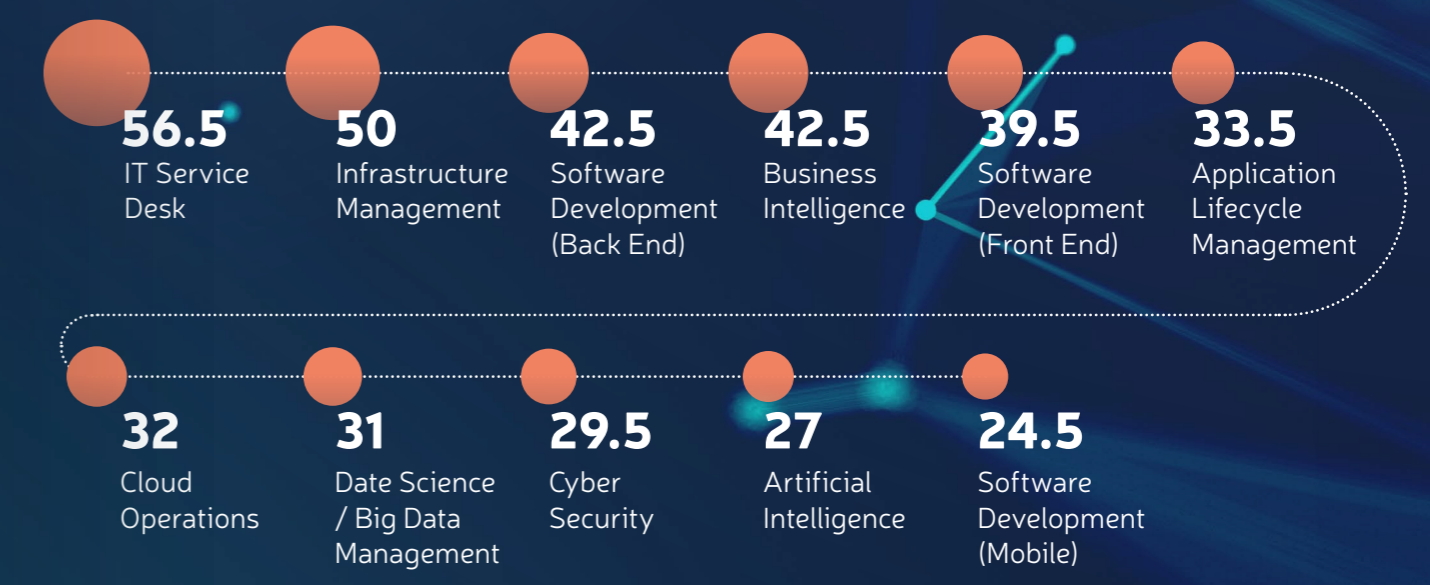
56.5
IT Service Desk

50
Infrastructure Management

42.5
Software Development (Back End)

42.5
Business Intelligence

39.5
Software Development (Front End)

33.5
Application Lifecycle Management

32
Cloud Operations

31
Date Science / Big Data Management

29.5
Cyber Security

27
Artificial Intelligence

24.5
Software Development (Mobile)